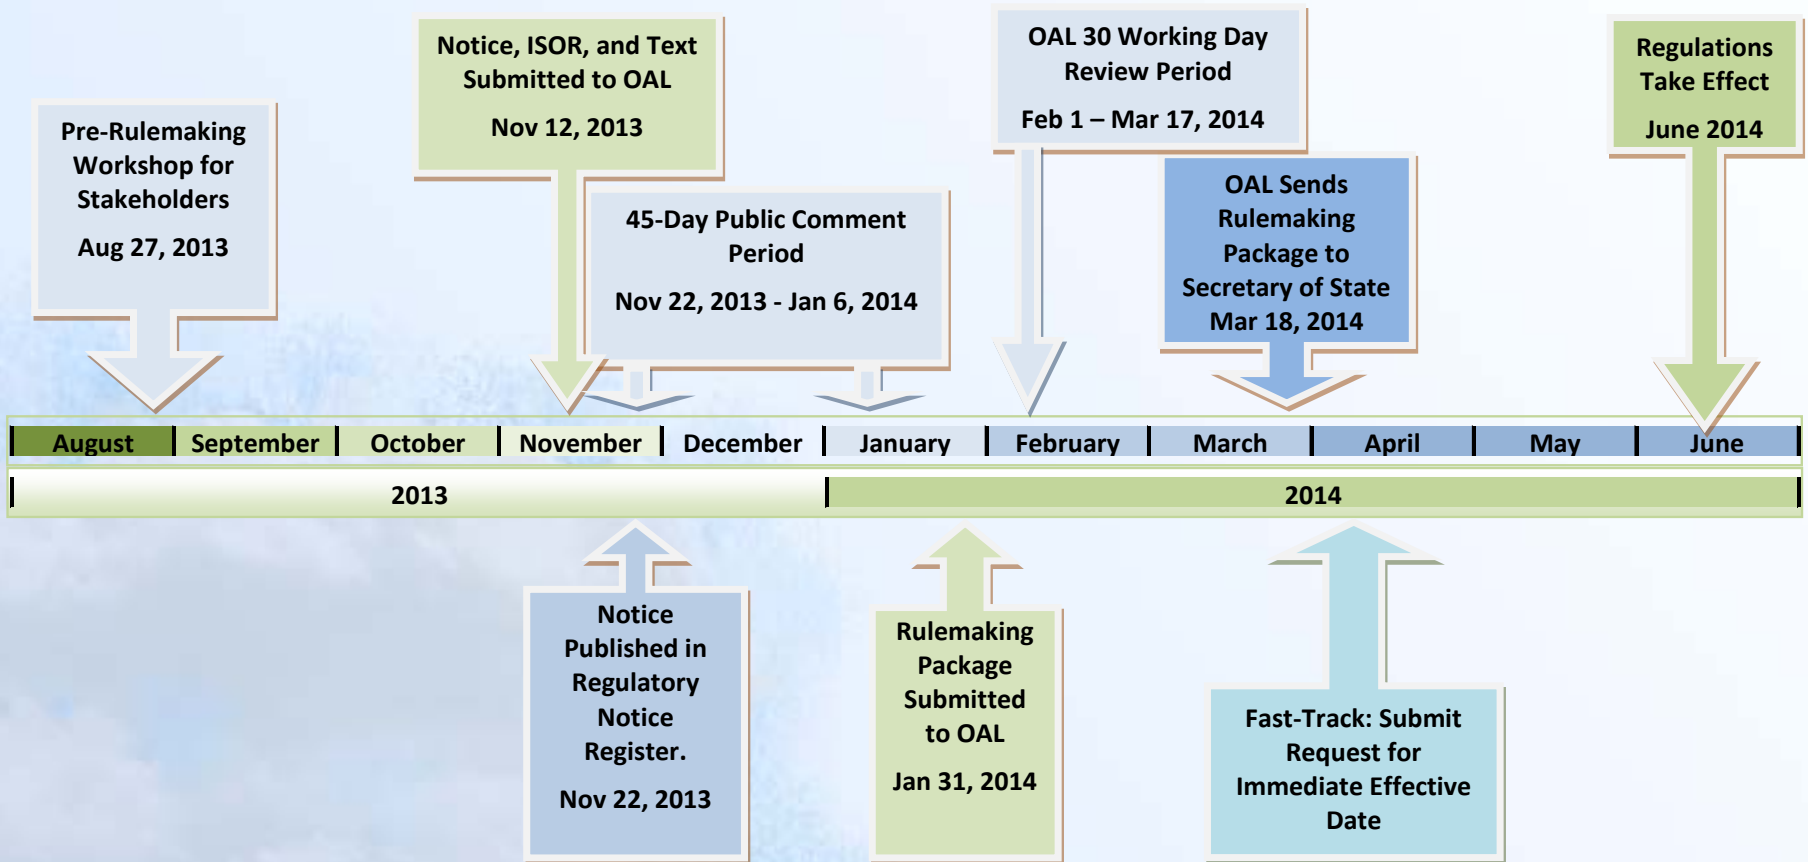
Pre-Rulemaking Workshop for Stakeholders

Aug 27, 2013

Notice, ISOR, and Text Submitted to OAL

Nov 12, 2013

45-Day Public Comment Period

Nov 22, 2013 - Jan 6, 2014

OAL 30 Working Day Review Period

Feb 1 – Mar 17, 2014

OAL Sends Rulemaking Package to Secretary of State Mar 18, 2014

Regulations Take Effect

June 2014

| August | September | October | November | December | January | February | March | April | May | June |
|---|---|---|---|---|---|---|---|---|---|---|

2013

2014

Notice Published in Regulatory Notice Register.

Nov 22, 2013

Rulemaking Package Submitted to OAL

Jan 31, 2014

Fast-Track: Submit Request for Immediate Effective Date